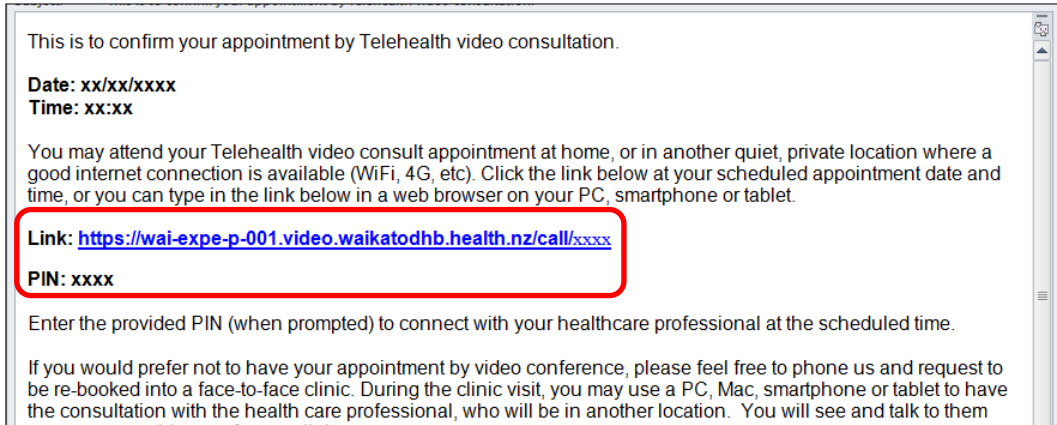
This is to confirm your appointment by Telehealth video consultation.

**Date: xx/xx/xxxx**
**Time: xx:xx**

You may attend your Telehealth video consult appointment at home, or in another quiet, private location where a good internet connection is available (WiFi, 4G, etc). Click the link below at your scheduled appointment date and time, or you can type in the link below in a web browser on your PC, smartphone or tablet.

**Link: https://wai-expe-p-001.video.waikatodhb.health.nz/call/xxxx**

**PIN: xxxx**

Enter the provided PIN (when prompted) to connect with your healthcare professional at the scheduled time.

If you would prefer not to have your appointment by video conference, please feel free to phone us and request to be re-booked into a face-to-face clinic. During the clinic visit, you may use a PC, Mac, smartphone or tablet to have the consultation with the health care professional, who will be in another location. You will see and talk to them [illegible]